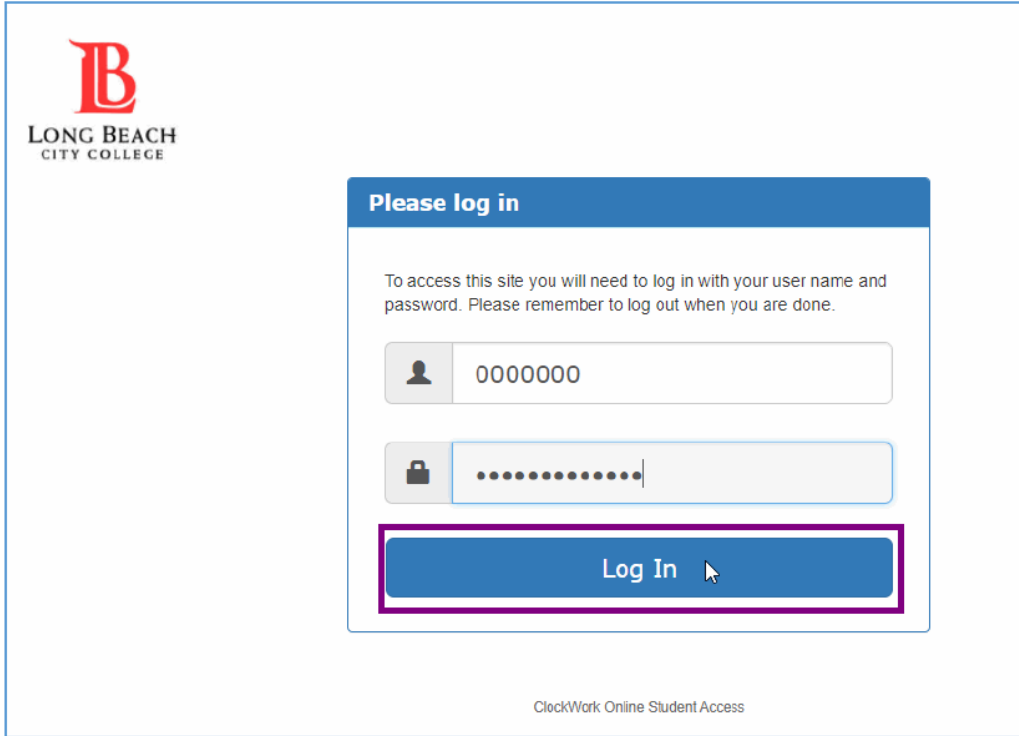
LB
LONG BEACH
CITY COLLEGE

Please log in

To access this site you will need to log in with your user name and password. Please remember to log out when you are done.

0000000

•••••••••••••

Log In

ClockWork Online Student Access